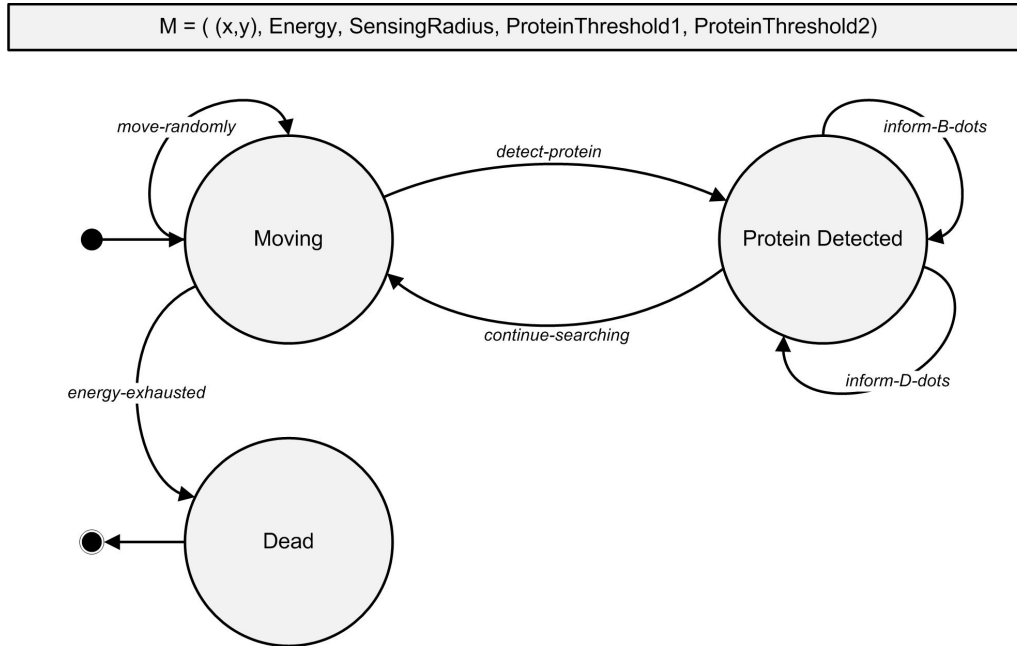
M = ( (x,y), Energy, SensingRadius, ProteinThreshold1, ProteinThreshold2)

move-randomly

detect-protein

inform-B-dots

Moving

Protein Detected

continue-searching

inform-D-dots

energy-exhausted

Dead